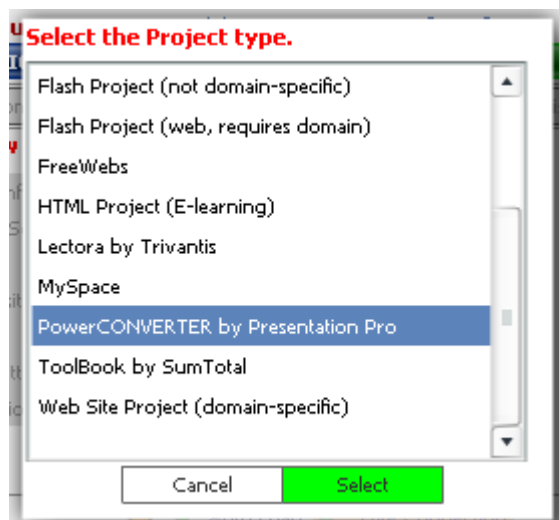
Select the Project type.

Flash Project (not domain-specific)
Flash Project (web, requires domain)
FreeWebs
HTML Project (E-learning)
Lectora by Trivantis
MySpace
PowerCONVERTER by Presentation Pro
ToolBook by SumTotal
Web Site Project (domain-specific)

Cancel
Select